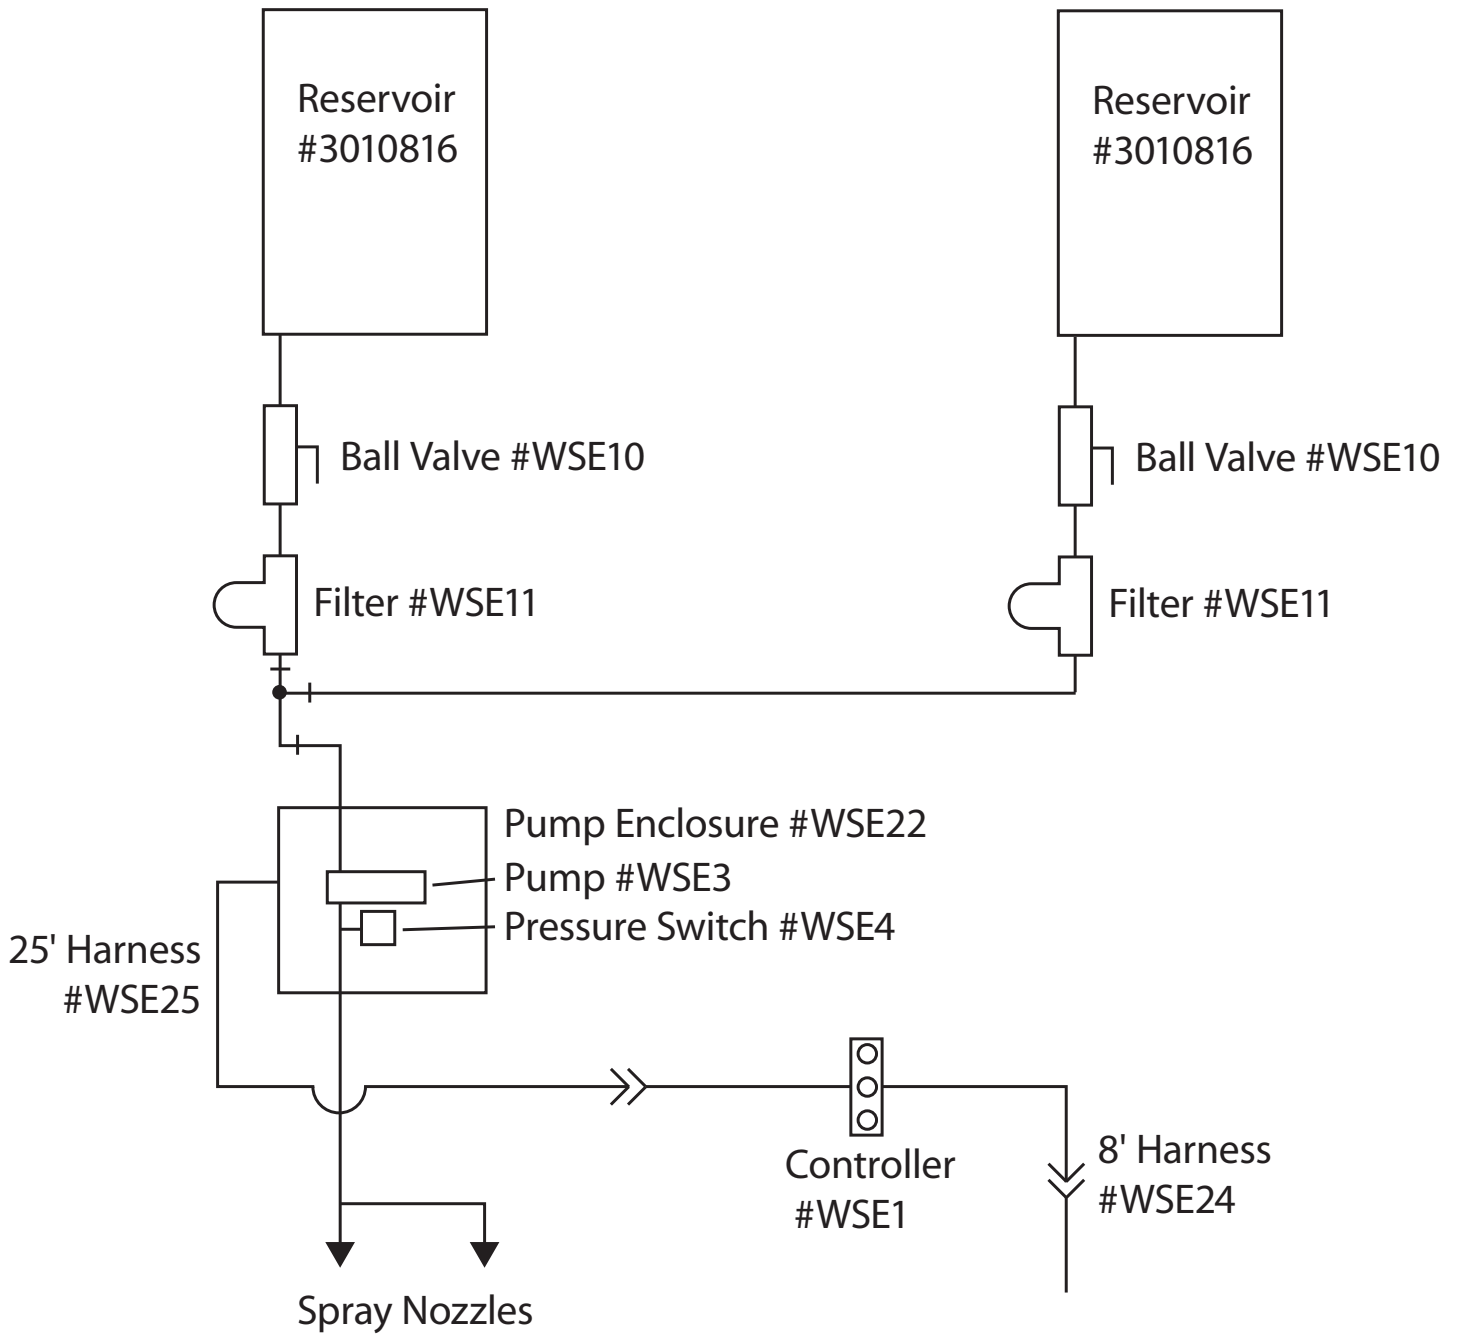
Reservoir #3010816

Reservoir #3010816

Ball Valve #WSE10

Ball Valve #WSE10

Filter #WSE11

Filter #WSE11

Pump Enclosure #WSE22

Pump #WSE3

Pressure Switch #WSE4

25' Harness #WSE25

Controller #WSE1

8' Harness #WSE24

Spray Nozzles